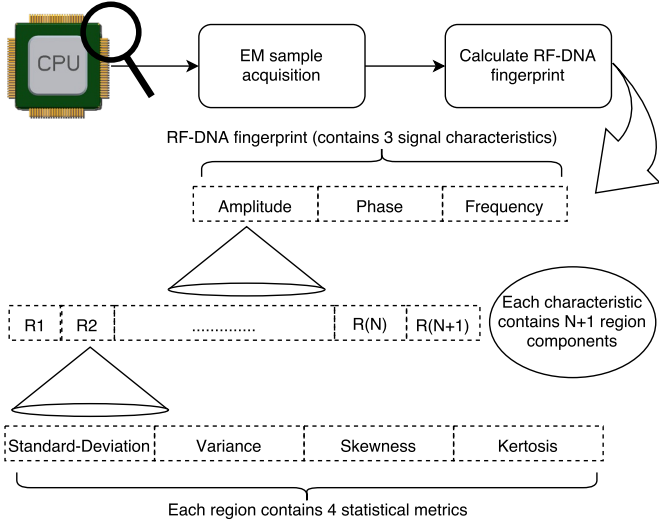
CPU

EM sample acquisition

Calculate RF-DNA fingerprint

RF-DNA fingerprint (contains 3 signal characteristics)

| Amplitude | Phase | Frequency |
|---|---|---|

| R1 | R2 | .............. | R(N) | R(N+1) |
|---|---|---|---|---|

Each characteristic contains N+1 region components

| Standard-Deviation | Variance | Skewness | Kertosis |
|---|---|---|---|

Each region contains 4 statistical metrics